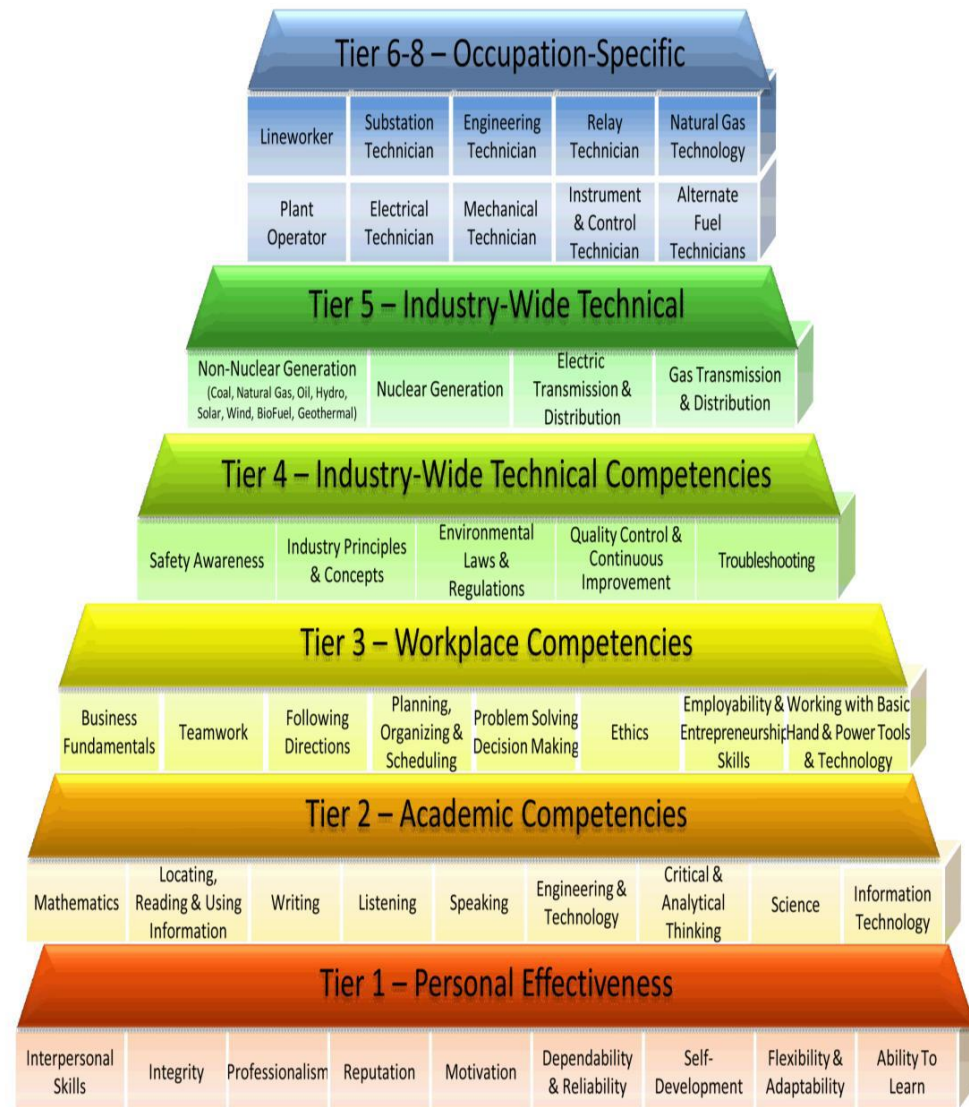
Tier 6-8 – Occupation-Specific

Lineworker
Substation Technician
Engineering Technician
Relay Technician
Natural Gas Technology
Plant Operator
Electrical Technician
Mechanical Technician
Instrument & Control Technician
Alternate Fuel Technicians

Tier 5 – Industry-Wide Technical

Non-Nuclear Generation (Coal, Natural Gas, Oil, Hydro, Solar, Wind, BioFuel, Geothermal)
Nuclear Generation
Electric Transmission & Distribution
Gas Transmission & Distribution

Tier 4 – Industry-Wide Technical Competencies

Safety Awareness
Industry Principles & Concepts
Environmental Laws & Regulations
Quality Control & Continuous Improvement
Troubleshooting

Tier 3 – Workplace Competencies

Business Fundamentals
Teamwork
Following Directions
Planning, Organizing & Scheduling
Problem Solving Decision Making
Ethics
Employability & Entrepreneurship Skills
Working with Basic Hand & Power Tools & Technology

Tier 2 – Academic Competencies

Mathematics
Locating, Reading & Using Information
Writing
Listening
Speaking
Engineering & Technology
Critical & Analytical Thinking
Science
Information Technology

Tier 1 – Personal Effectiveness

Interpersonal Skills
Integrity
Professionalism
Reputation
Motivation
Dependability & Reliability
Self-Development
Flexibility & Adaptability
Ability To Learn